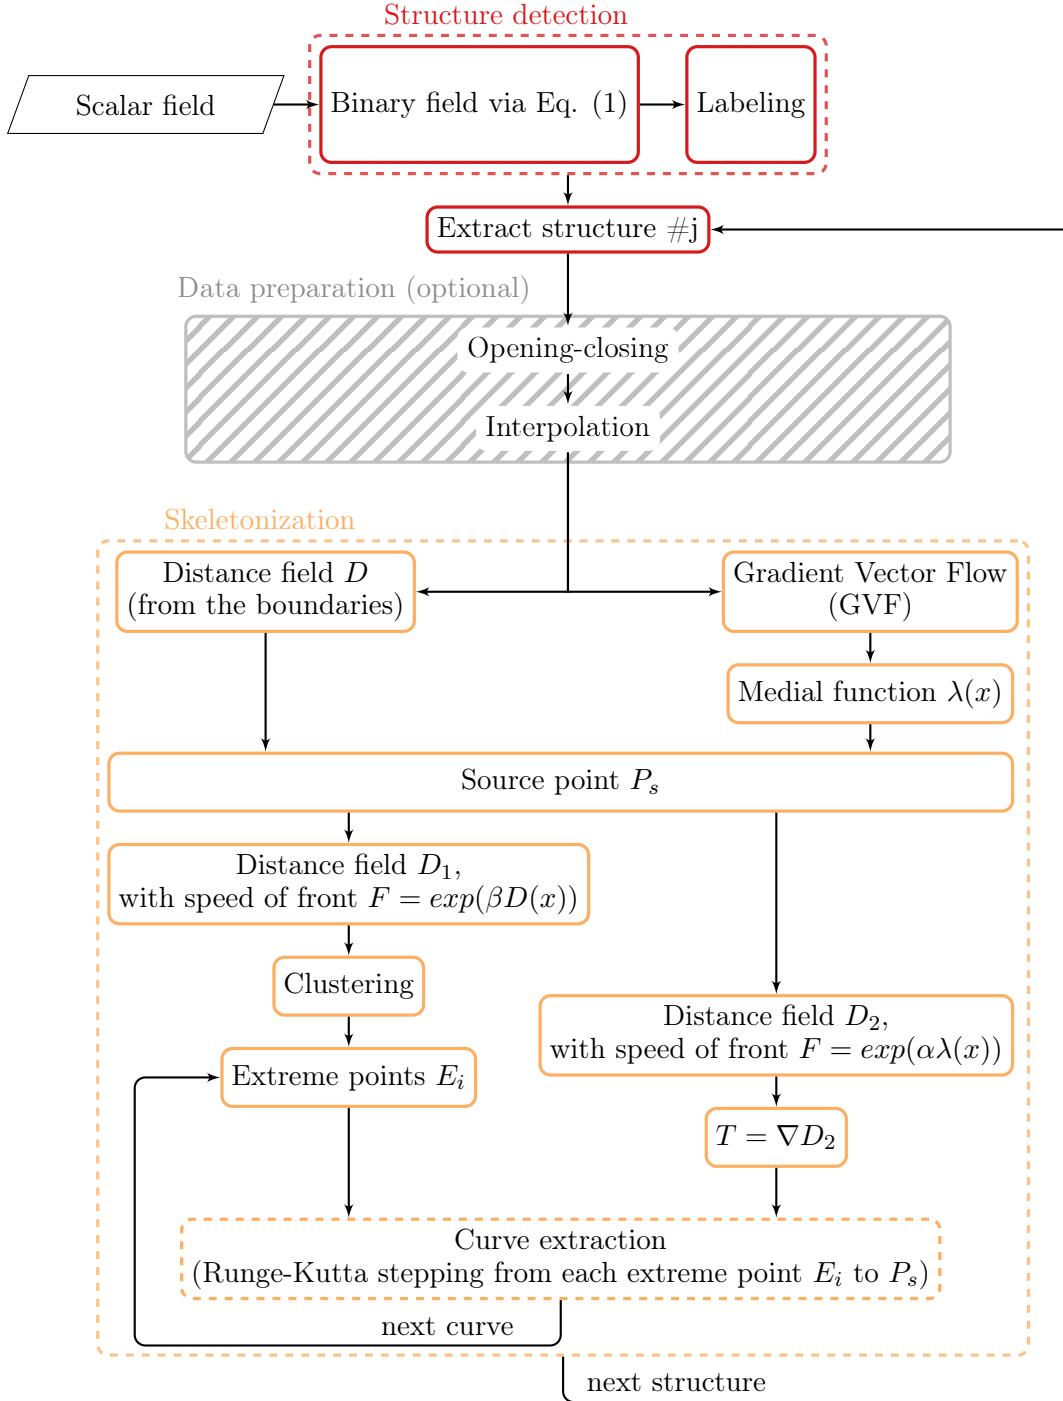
Structure detection

Scalar field

Binary field via Eq. (1)

Labeling

Extract structure #j

Data preparation (optional)

Opening-closing

Interpolation

Skeletonization

Distance field $D$ (from the boundaries)

Gradient Vector Flow (GVF)

Medial function $\lambda(x)$

Source point $P_s$

Distance field $D_1$, with speed of front $F = exp(\beta D(x))$

Clustering

Extreme points $E_i$

Distance field $D_2$, with speed of front $F = exp(\alpha\lambda(x))$

$T = \nabla D_2$

Curve extraction (Runge-Kutta stepping from each extreme point $E_i$ to $P_s$)

next curve

next structure